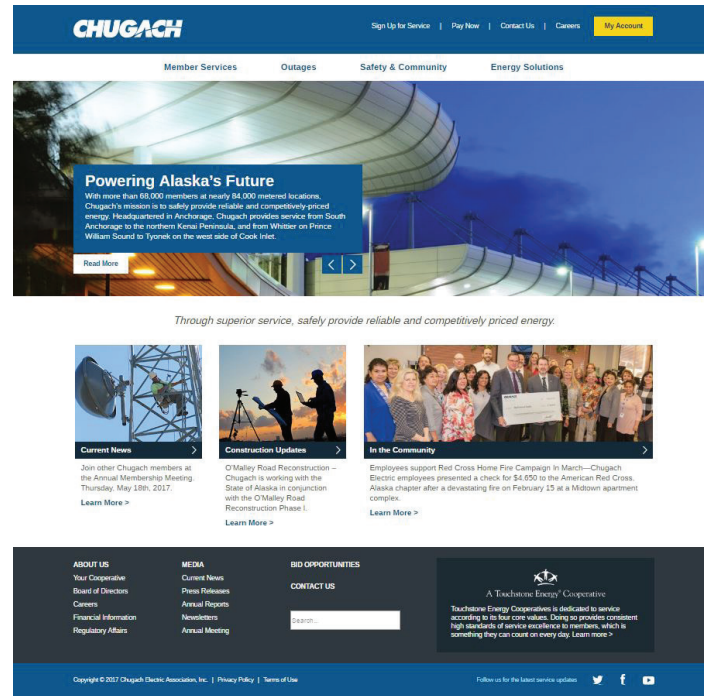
CHUGACH

Sign Up for Service | Pay Now | Contact Us | Careers

My Account

Member Services

Outages

Safety & Community

Energy Solutions

Powering Alaska's Future

With more than 68,000 members at nearly 84,000 metered locations, Chugach's mission is to safely provide reliable and competitively-priced energy. Headquartered in Anchorage, Chugach provides service from South Anchorage to the northern Kenai Peninsula, and from Whittier on Prince William Sound to Tyonek on the west side of Cook Inlet.

Read More

Through superior service, safely provide reliable and competitively priced energy.

Current News

Join other Chugach members at the Annual Membership Meeting, Thursday, May 18th, 2017.

Learn More >

Construction Updates

O'Malley Road Reconstruction – Chugach is working with the State of Alaska in conjunction with the O'Malley Road Reconstruction Phase I.

Learn More >

In the Community

Employees support Red Cross Home Fire Campaign In March—Chugach Electric employees presented a check for $4,650 to the American Red Cross, Alaska chapter after a devastating fire on February 15 at a Midtown apartment complex.

Learn More >

ABOUT US
Your Cooperative
Board of Directors
Careers
Financial Information
Regulatory Affairs

MEDIA
Current News
Press Releases
Annual Reports
Newsletters
Annual Meeting

BID OPPORTUNITIES

CONTACT US

Search...

A Touchstone Energy® Cooperative

Touchstone Energy Cooperatives is dedicated to service according to its four core values. Doing so provides consistent high standards of service excellence to members, which is something they can count on every day. Learn more >

Copyright © 2017 Chugach Electric Association, Inc. | Privacy Policy | Terms of Use

Follow us for the latest service updates